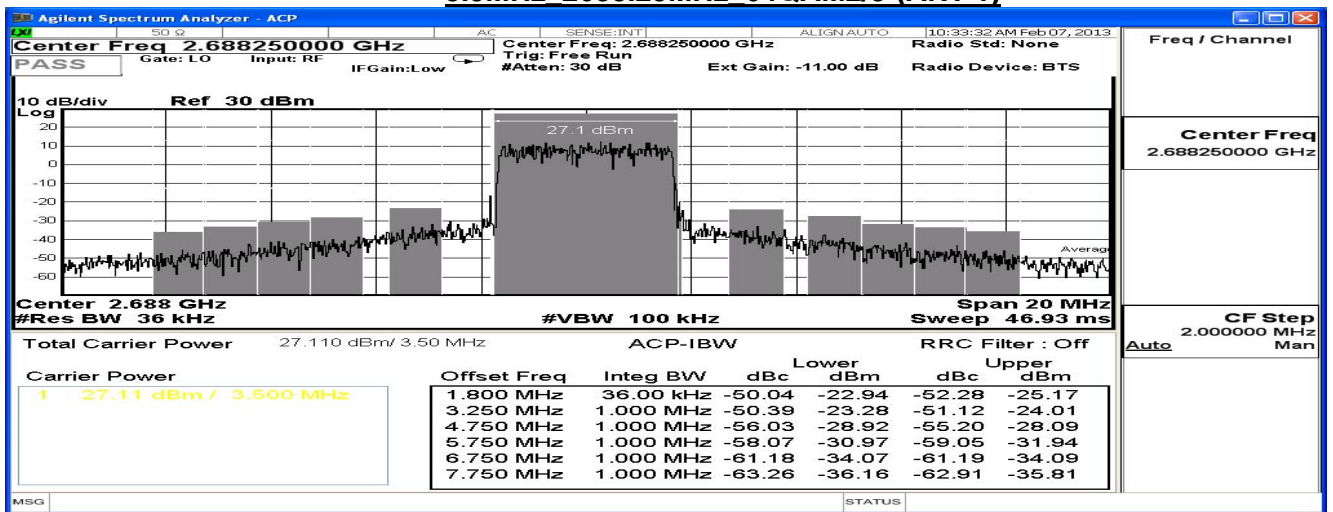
3.5MHz_2688.25MHz_64QAM2/3 (ACP-I)

Agilent Spectrum Analyzer - ACP

50 Ω AC SENSE:INT ALIGN AUTO 10:33:32 AM Feb 07, 2013

Center Freq 2.688250000 GHz
PASS Gate: LO Input: RF IFGain:Low
Center Freq: 2.688250000 GHz
Trig: Free Run
#Atten: 30 dB
Ext Gain: -11.00 dB
Radio Std: None
Radio Device: BTS

Freq / Channel

10 dB/div Ref 30 dBm
Log
20
10
0
-10
-20
-30
-40
-50
-60

27.1 dBm

Average

Center Freq
2.688250000 GHz

Center 2.688 GHz
#Res BW 36 kHz
#VBW 100 kHz
Span 20 MHz
Sweep 46.93 ms

CF Step
2.000000 MHz
Auto Man

Total Carrier Power 27.110 dBm/ 3.50 MHz
ACP-IBW
RRC Filter : Off

Carrier Power
1 27.11 dBm / 3.500 MHz

| Offset Freq | Integ BW | Lower dBc | Lower dBm | Upper dBc | Upper dBm |
|---|---|---|---|---|---|
| 1.800 MHz | 36.00 kHz | -50.04 | -22.94 | -52.28 | -25.17 |
| 3.250 MHz | 1.000 MHz | -50.39 | -23.28 | -51.12 | -24.01 |
| 4.750 MHz | 1.000 MHz | -56.03 | -28.92 | -55.20 | -28.09 |
| 5.750 MHz | 1.000 MHz | -58.07 | -30.97 | -59.05 | -31.94 |
| 6.750 MHz | 1.000 MHz | -61.18 | -34.07 | -61.19 | -34.09 |
| 7.750 MHz | 1.000 MHz | -63.26 | -36.16 | -62.91 | -35.81 |

MSG STATUS